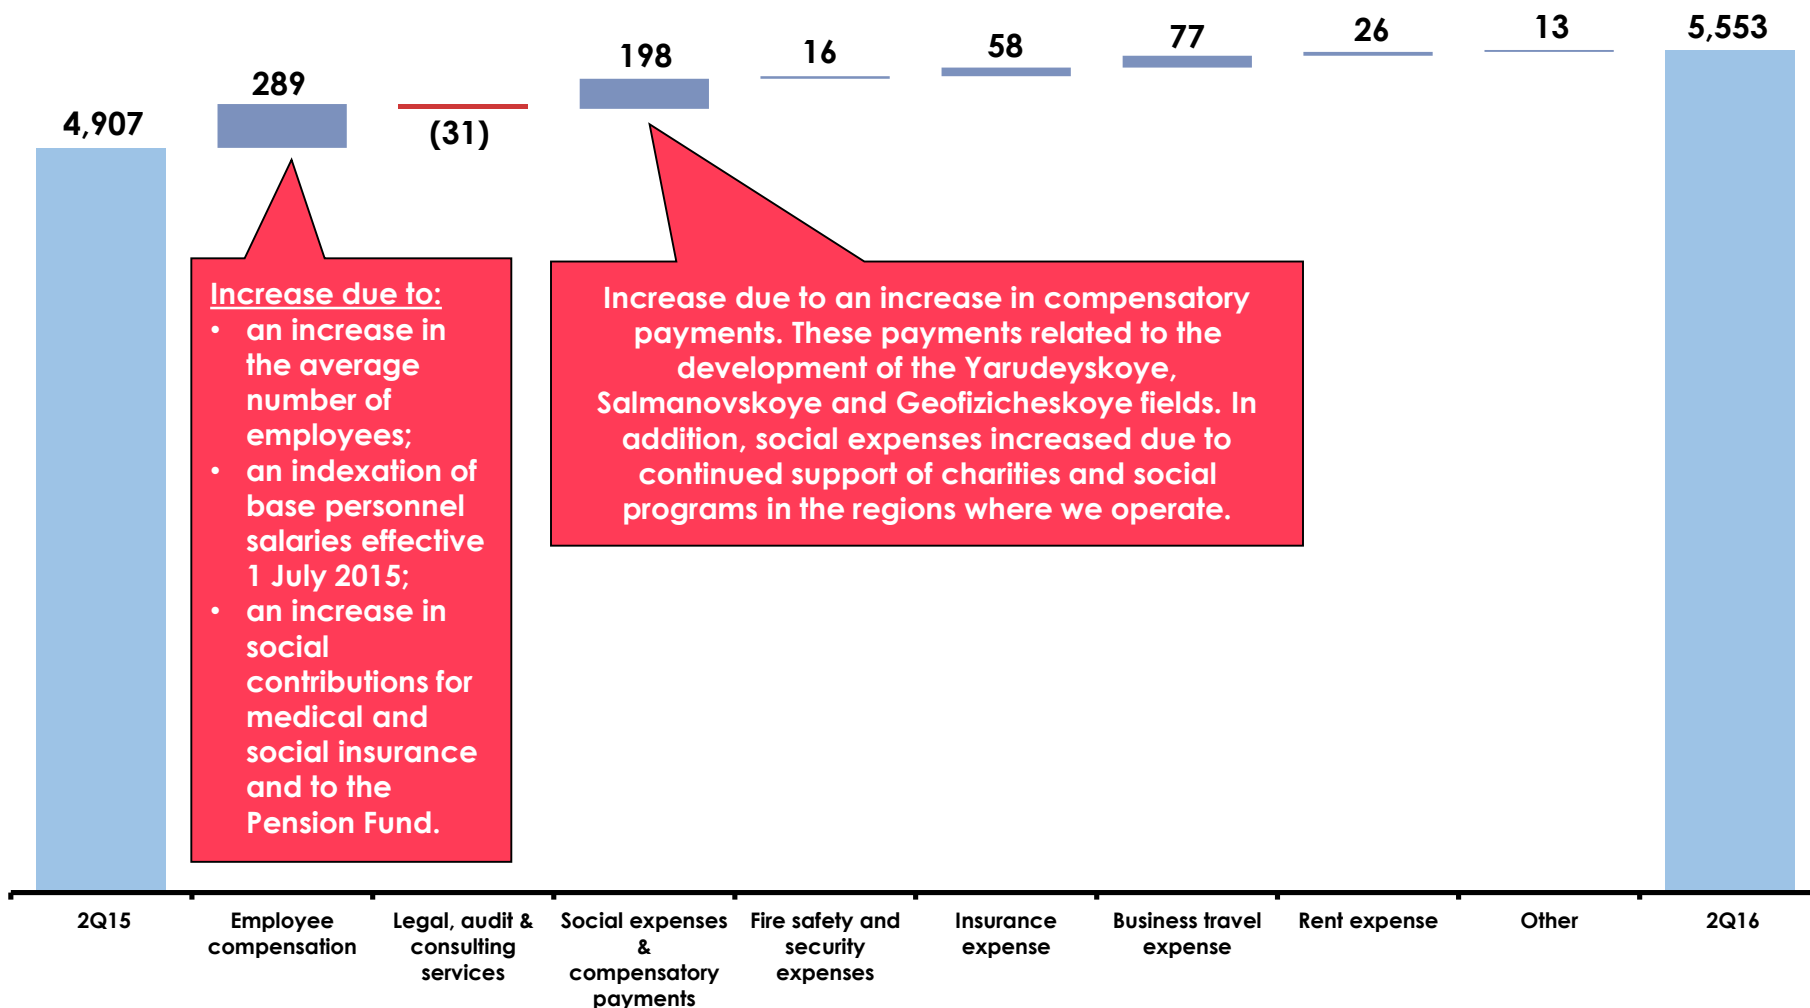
4,907

289

(31)

198

16

58

77

26

13

5,553

Increase due to:
• an increase in the average number of employees;
• an indexation of base personnel salaries effective 1 July 2015;
• an increase in social contributions for medical and social insurance and to the Pension Fund.

Increase due to an increase in compensatory payments. These payments related to the development of the Yarudeyskoye, Salmanovskoye and Geofizicheskoye fields. In addition, social expenses increased due to continued support of charities and social programs in the regions where we operate.

2Q15

Employee compensation

Legal, audit & consulting services

Social expenses & compensatory payments

Fire safety and security expenses

Insurance expense

Business travel expense

Rent expense

Other

2Q16